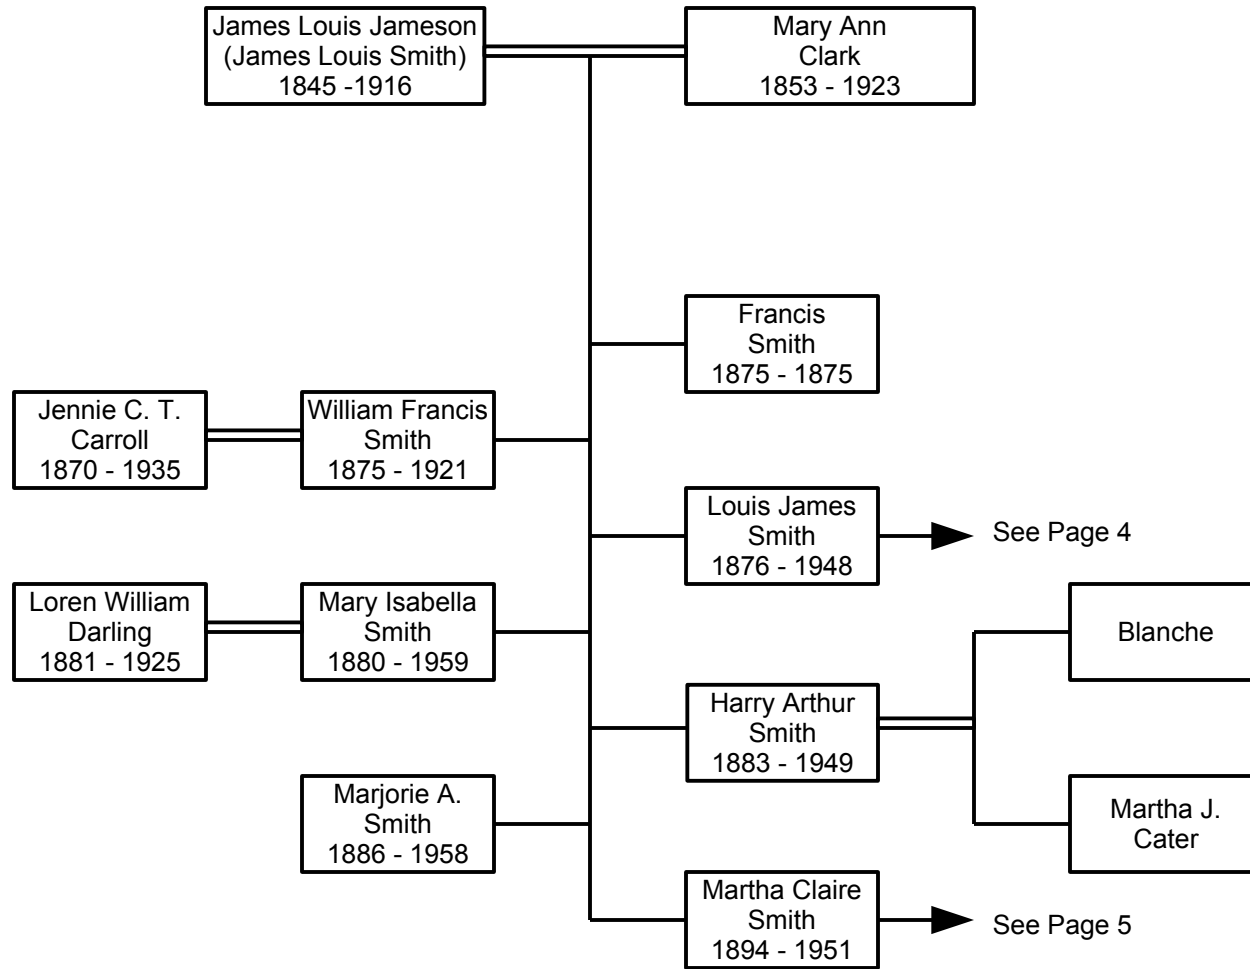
James Louis Jameson
(James Louis Smith)
1845 -1916

Mary Ann
Clark
1853 - 1923

Francis
Smith
1875 - 1875

Jennie C. T.
Carroll
1870 - 1935

William Francis
Smith
1875 - 1921

Louis James
Smith
1876 - 1948

See Page 4

Loren William
Darling
1881 - 1925

Mary Isabella
Smith
1880 - 1959

Blanche

Harry Arthur
Smith
1883 - 1949

Marjorie A.
Smith
1886 - 1958

Martha J.
Cater

Martha Claire
Smith
1894 - 1951

See Page 5